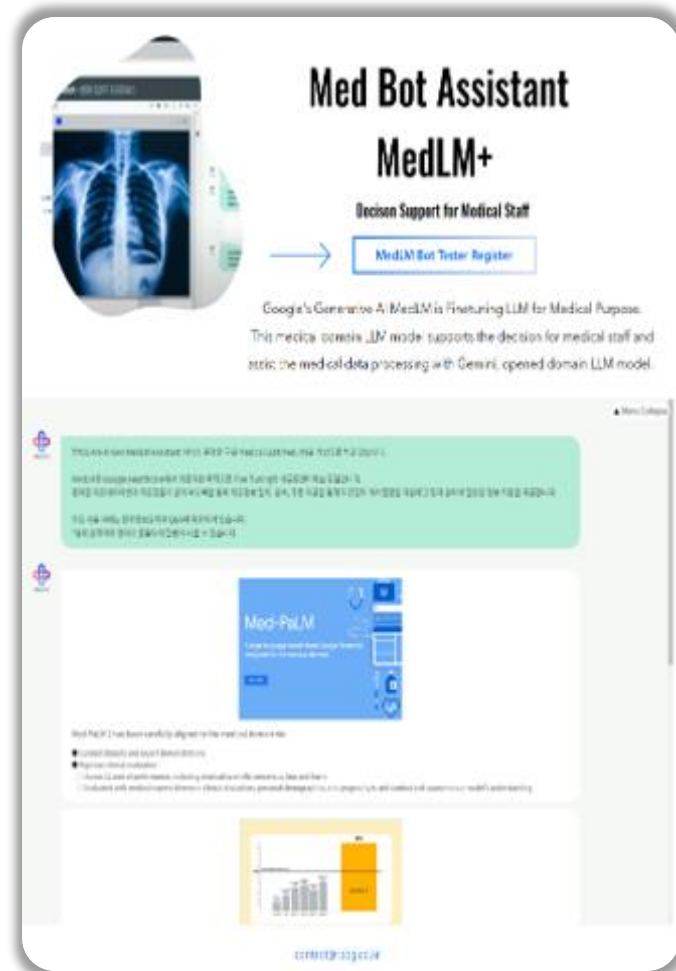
Med Bot Assistant

MedLM+

Decison Support for Medical Staff

MedLM Bot Tester Register

Google's Generative AI MedLM is Finetuning LLM for Medical Purpose. This medical domain LLM model supports the decision for medical staff and assist the medical data processing with Gemini, opened domain LLM model.

▲ Menu Collapse

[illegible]

Med-PaLM

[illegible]

Med-PaLM 2 has been carefully aligned to the medical domain to:

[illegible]

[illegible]

contact@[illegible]